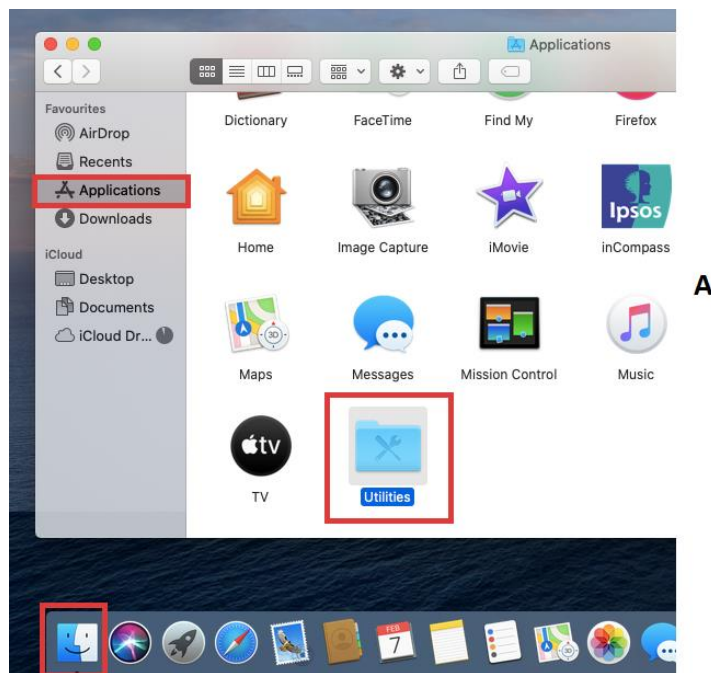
Applications

Favourites
AirDrop
Recents
Applications
Downloads
iCloud
Desktop
Documents
iCloud Dr...

Dictionary
FaceTime
Find My
Firefox
Home
Image Capture
iMovie
Ipsos
inCompass
Maps
Messages
Mission Control
Music
tv
TV
Utilities

A

FEB
7